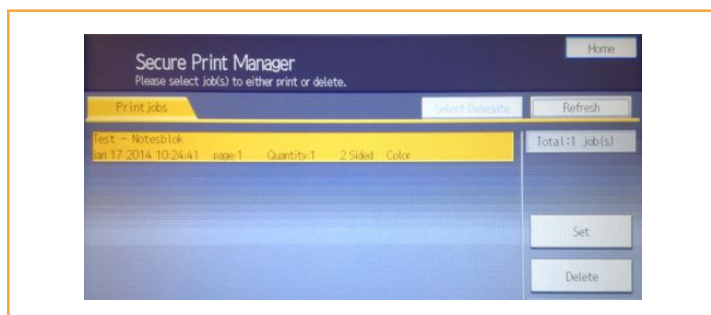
Secure Print Manager
Please select job(s) to either print or delete.

Home

Print jobs

Select Delegate

Refresh

Test - Notesblok
Jan 17 2014 10:24:41 page:1 Quantity:1 2 Sided Color

Total:1 job(s)

Set

Delete